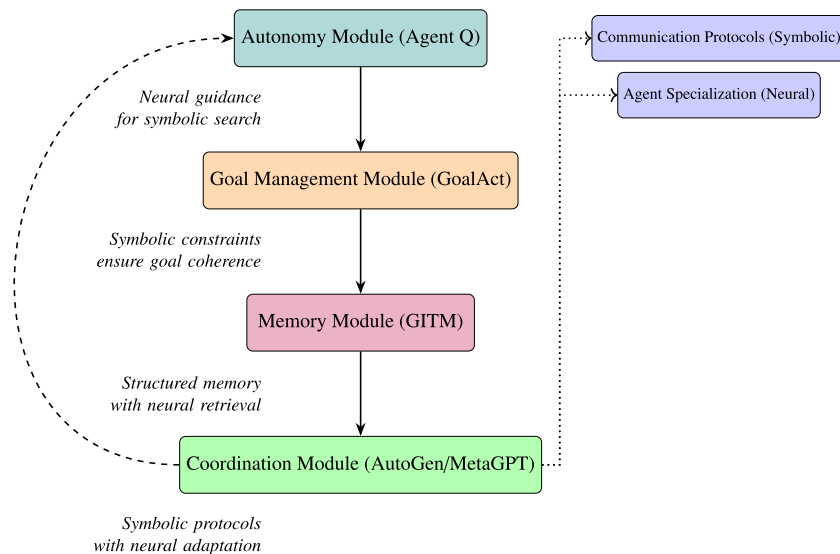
Autonomy Module (Agent Q)

Communication Protocols (Symbolic)

Agent Specialization (Neural)

Neural guidance for symbolic search

Goal Management Module (GoalAct)

Symbolic constraints ensure goal coherence

Memory Module (GITM)

Structured memory with neural retrieval

Coordination Module (AutoGen/MetaGPT)

Symbolic protocols with neural adaptation